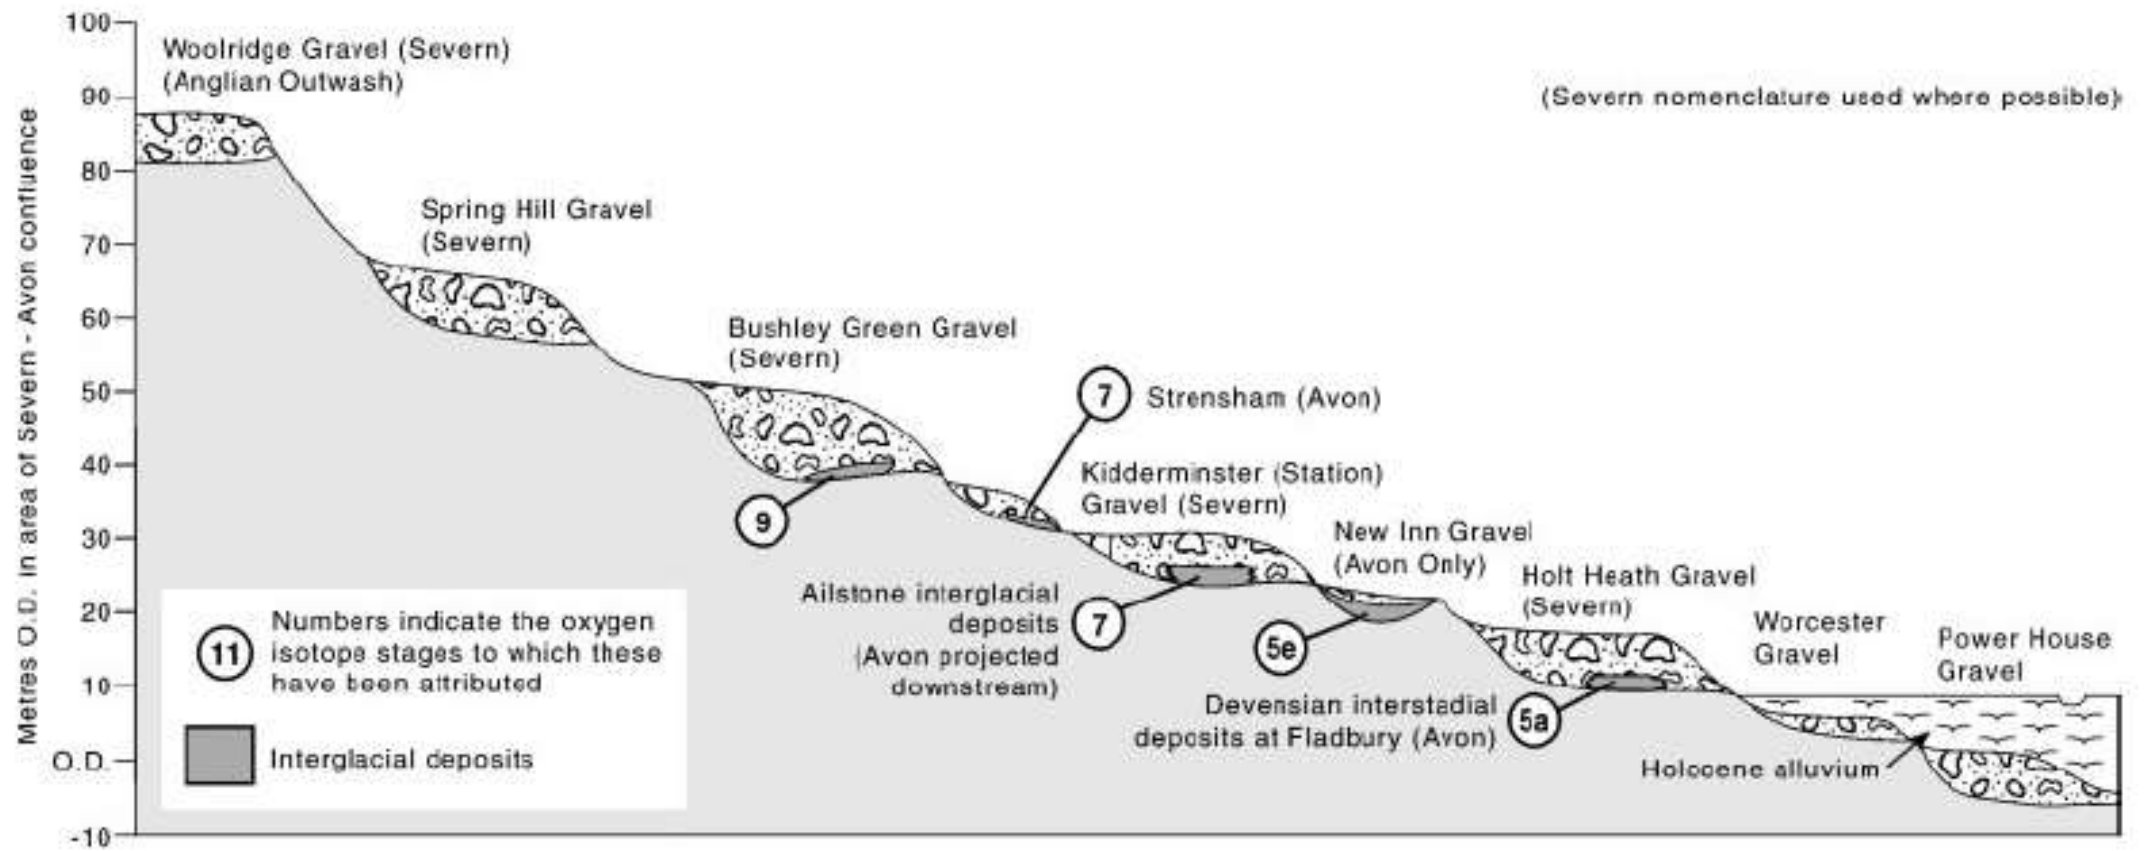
Metres O.D. in area of Severn - Avon confluence

100
90
80
70
60
50
40
30
20
10
O.D.
-10

Woolridge Gravel (Severn)
(Anglian Outwash)

(Severn nomenclature used where possible)

Spring Hill Gravel
(Severn)

Bushley Green Gravel
(Severn)

7 Strensham (Avon)

Kidderminster (Station)
Gravel (Severn)

9

New Inn Gravel
(Avon Only)

Holt Heath Gravel
(Severn)

Ailstone interglacial deposits (Avon projected downstream)

7

5e

Worcester Gravel

Power House Gravel

11 Numbers indicate the oxygen isotope stages to which these have been attributed

Interglacial deposits

Devensian interstadial deposits at Fladbury (Avon)

5a

Holocene alluvium